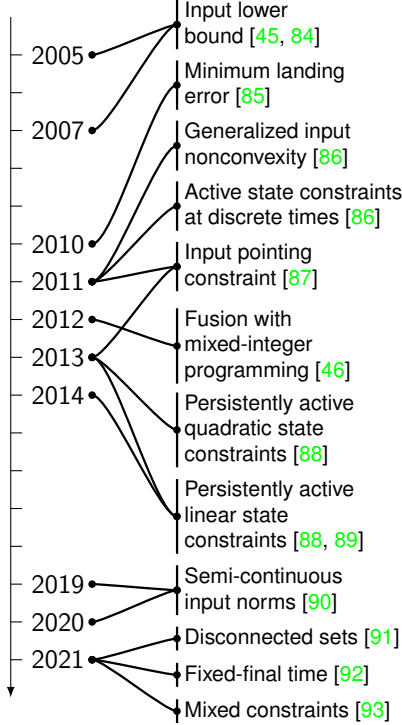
2005
2007
2010
2011
2012
2013
2014
2019
2020
2021

Input lower bound [45, 84]

Minimum landing error [85]

Generalized input nonconvexity [86]

Active state constraints at discrete times [86]

Input pointing constraint [87]

Fusion with mixed-integer programming [46]

Persistently active quadratic state constraints [88]

Persistently active linear state constraints [88, 89]

Semi-continuous input norms [90]

Disconnected sets [91]

Fixed-final time [92]

Mixed constraints [93]